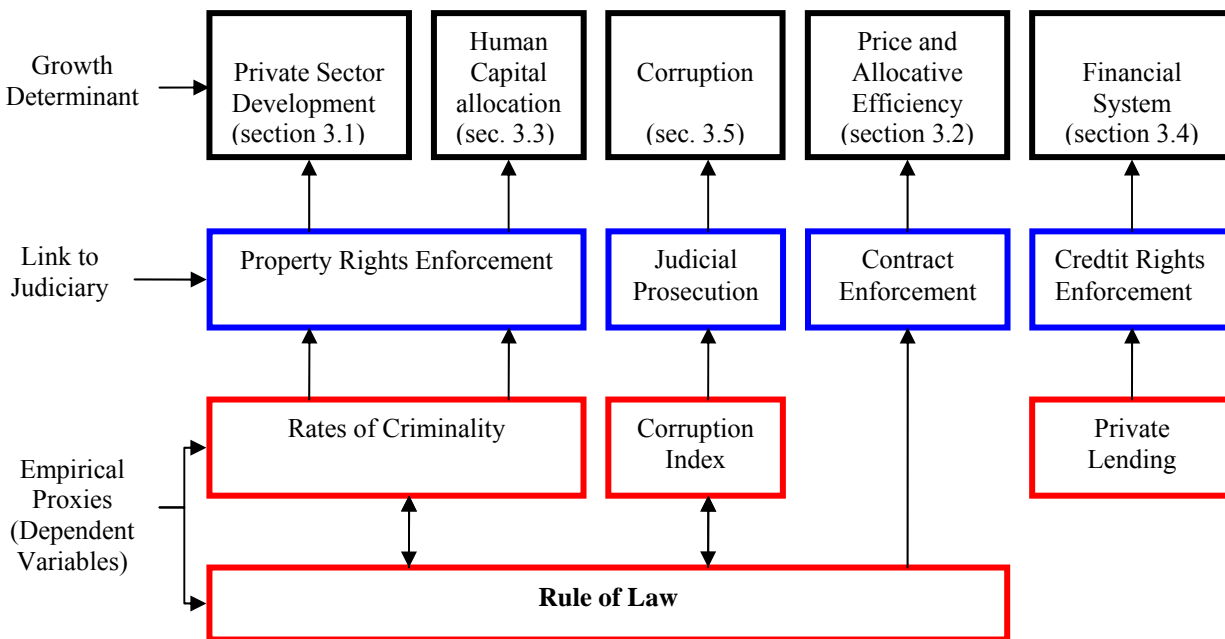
Growth Determinant

Private Sector Development (section 3.1)

Human Capital allocation (sec. 3.3)

Corruption (sec. 3.5)

Price and Allocative Efficiency (section 3.2)

Financial System (section 3.4)

Link to Judiciary

Property Rights Enforcement

Judicial Prosecution

Contract Enforcement

Credtit Rights Enforcement

Empirical Proxies (Dependent Variables)

Rates of Criminality

Corruption Index

Private Lending

**Rule of Law**